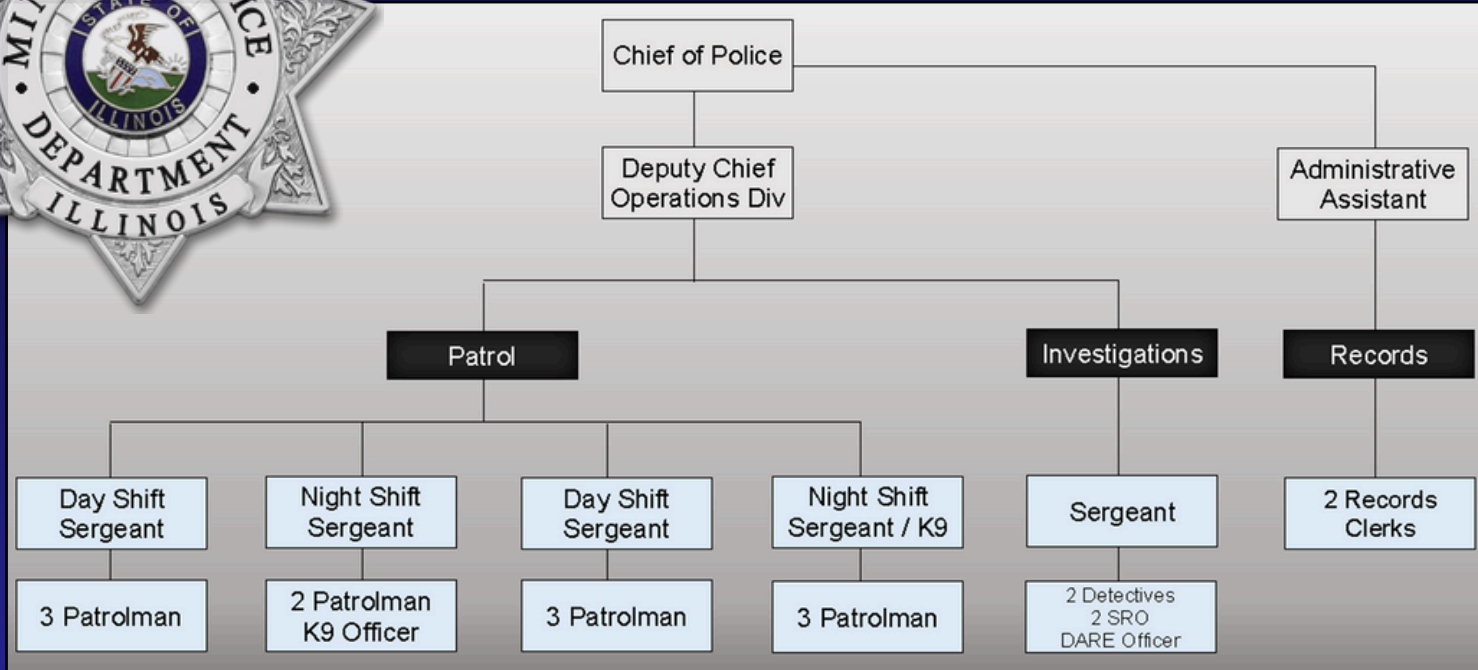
MI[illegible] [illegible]ICE
STATE OF
ILLINOIS
DEPARTMENT
ILLINOIS

Chief of Police

Deputy Chief
Operations Div

Administrative
Assistant

Patrol

Investigations

Records

Day Shift
Sergeant

Night Shift
Sergeant

Day Shift
Sergeant

Night Shift
Sergeant / K9

Sergeant

2 Records
Clerks

3 Patrolman

2 Patrolman
K9 Officer

3 Patrolman

3 Patrolman

2 Detectives
2 SRO
DARE Officer